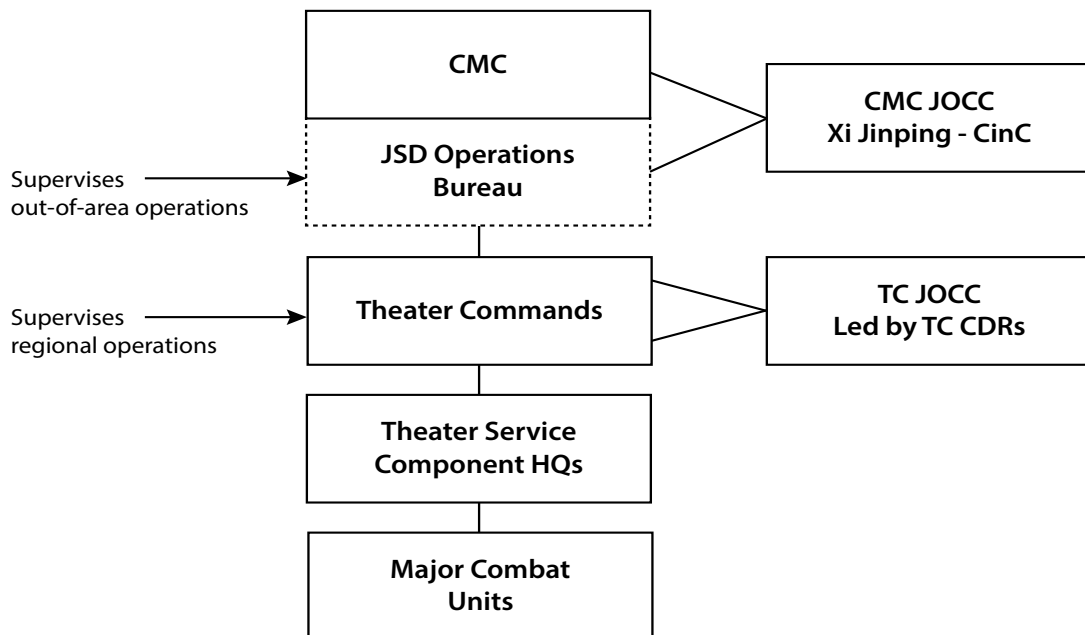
CMC

JSD Operations Bureau

CMC JOCC
Xi Jinping - CinC

Supervises out-of-area operations

Supervises regional operations

Theater Commands

TC JOCC
Led by TC CDRs

Theater Service Component HQs

Major Combat Units